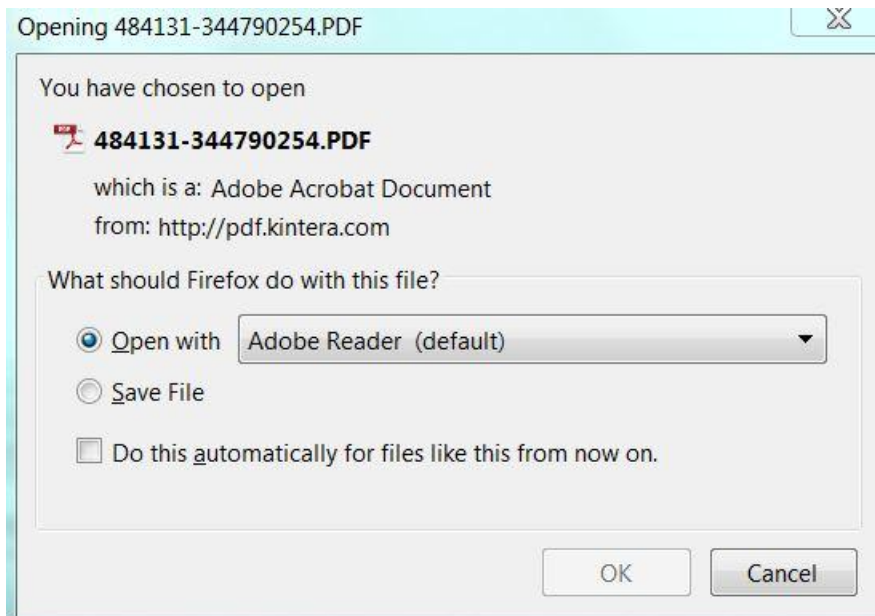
Opening 484131-344790254.PDF

You have chosen to open

484131-344790254.PDF

which is a: Adobe Acrobat Document

from: http://pdf.kintera.com

What should Firefox do with this file?

Open with Adobe Reader (default)

Save File

Do this automatically for files like this from now on.

OK Cancel